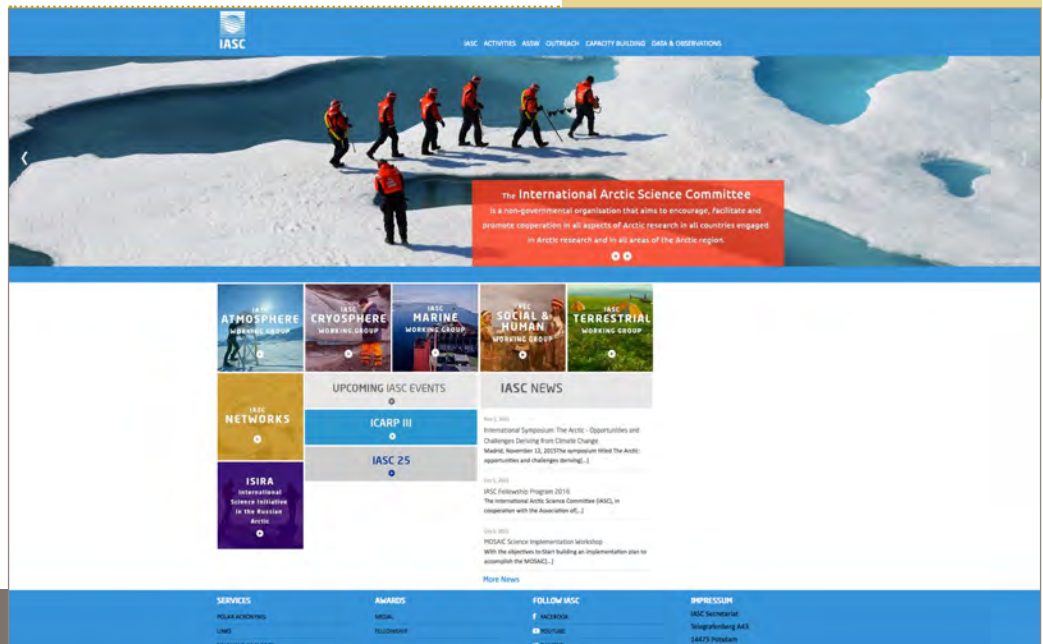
IASC

IASC ACTIVITIES ASSW OUTREACH CAPACITY BUILDING DATA & OBSERVATIONS

The International Arctic Science Committee

is a non-governmental organisation that aims to encourage, facilitate and promote cooperation in all aspects of Arctic research in all countries engaged in Arctic research and in all areas of the Arctic region.

IASC ATMOSPHERE WORKING GROUP

IASC CRYOSPHERE WORKING GROUP

IASC MARINE WORKING GROUP

IASC SOCIAL & HUMAN WORKING GROUP

IASC TERRESTRIAL WORKING GROUP

IASC NETWORKS

UPCOMING IASC EVENTS

ICARP III

IASC 25

IASC NEWS

Nov 5, 2015
International Symposium: The Arctic - Opportunities and Challenges Deriving from Climate Change
Madrid, November 12, 2015The symposium titled The Arctic: opportunities and challenges deriving[...]

Oct 5, 2015
IASC Fellowship Program 2016
The International Arctic Science Committee (IASC), in cooperation with the Association of[...]

Oct 5, 2015
MOSAiC Science Implementation Workshop
With the objectives to Start building an implementation plan to accomplish the MOSAiC[...]

More News

ISIRA
International Science Initiative in the Russian Arctic

SERVICES
POLAR ACRONYMS
LINKS

AWARDS
MEDAL
FELLOWSHIP

FOLLOW IASC
FACEBOOK
YOUTUBE

IMPRESSUM
IASC Secretariat
Telegrafenberg A43
14473 Potsdam